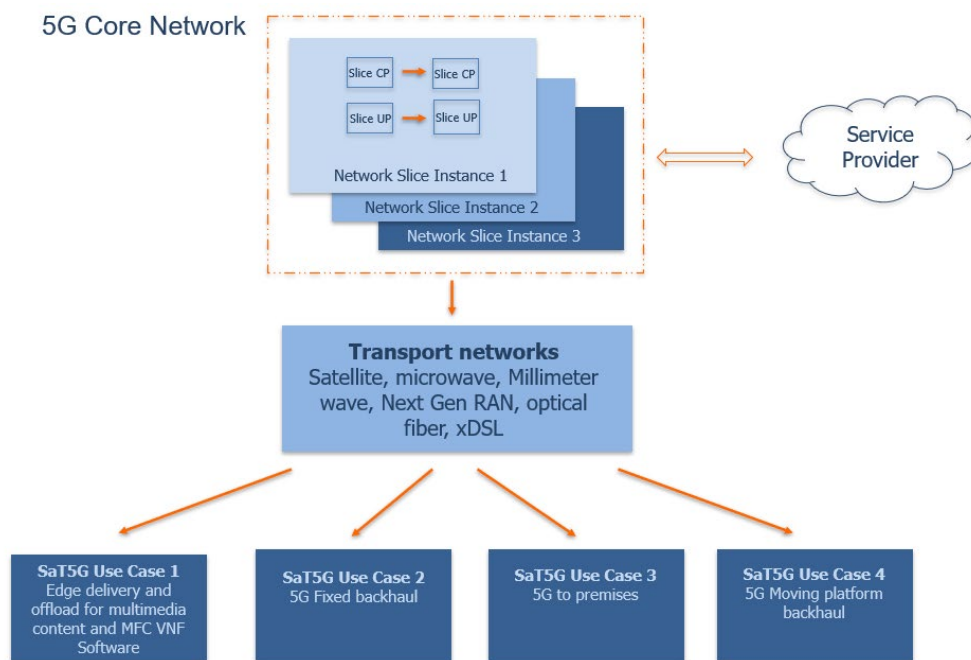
5G Core Network

Slice CP

Slice CP

Slice UP

Slice UP

Network Slice Instance 1

Network Slice Instance 2

Network Slice Instance 3

Service Provider

Transport networks
Satellite, microwave, Millimeter wave, Next Gen RAN, optical fiber, xDSL

SaT5G Use Case 1
Edge delivery and offload for multimedia content and MFC VNF Software

SaT5G Use Case 2
5G Fixed backhaul

SaT5G Use Case 3
5G to premises

SaT5G Use Case 4
5G Moving platform backhaul